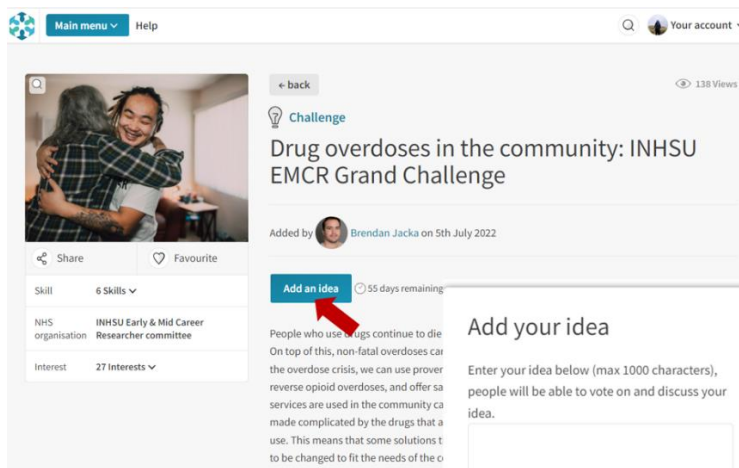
Main menu ˅ Help

Your account

← back

138 Views

Challenge

Drug overdoses in the community: INHSU EMCR Grand Challenge

Added by Brendan Jacka on 5th July 2022

Share

Favourite

| Skill | 6 Skills ˅ |
|---|---|
| NHS organisation | INHSU Early & Mid Career Researcher committee |
| Interest | 27 Interests ˅ |

Add an idea

55 days remaining

People who use drugs continue to die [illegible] On top of this, non-fatal overdoses ca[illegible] the overdose crisis, we can use prove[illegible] reverse opioid overdoses, and offer sa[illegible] services are used in the community ca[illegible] made complicated by the drugs that a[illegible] use. This means that some solutions t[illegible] to be changed to fit the needs of the c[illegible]

Add your idea

Enter your idea below (max 1000 characters), people will be able to vote on and discuss your idea.